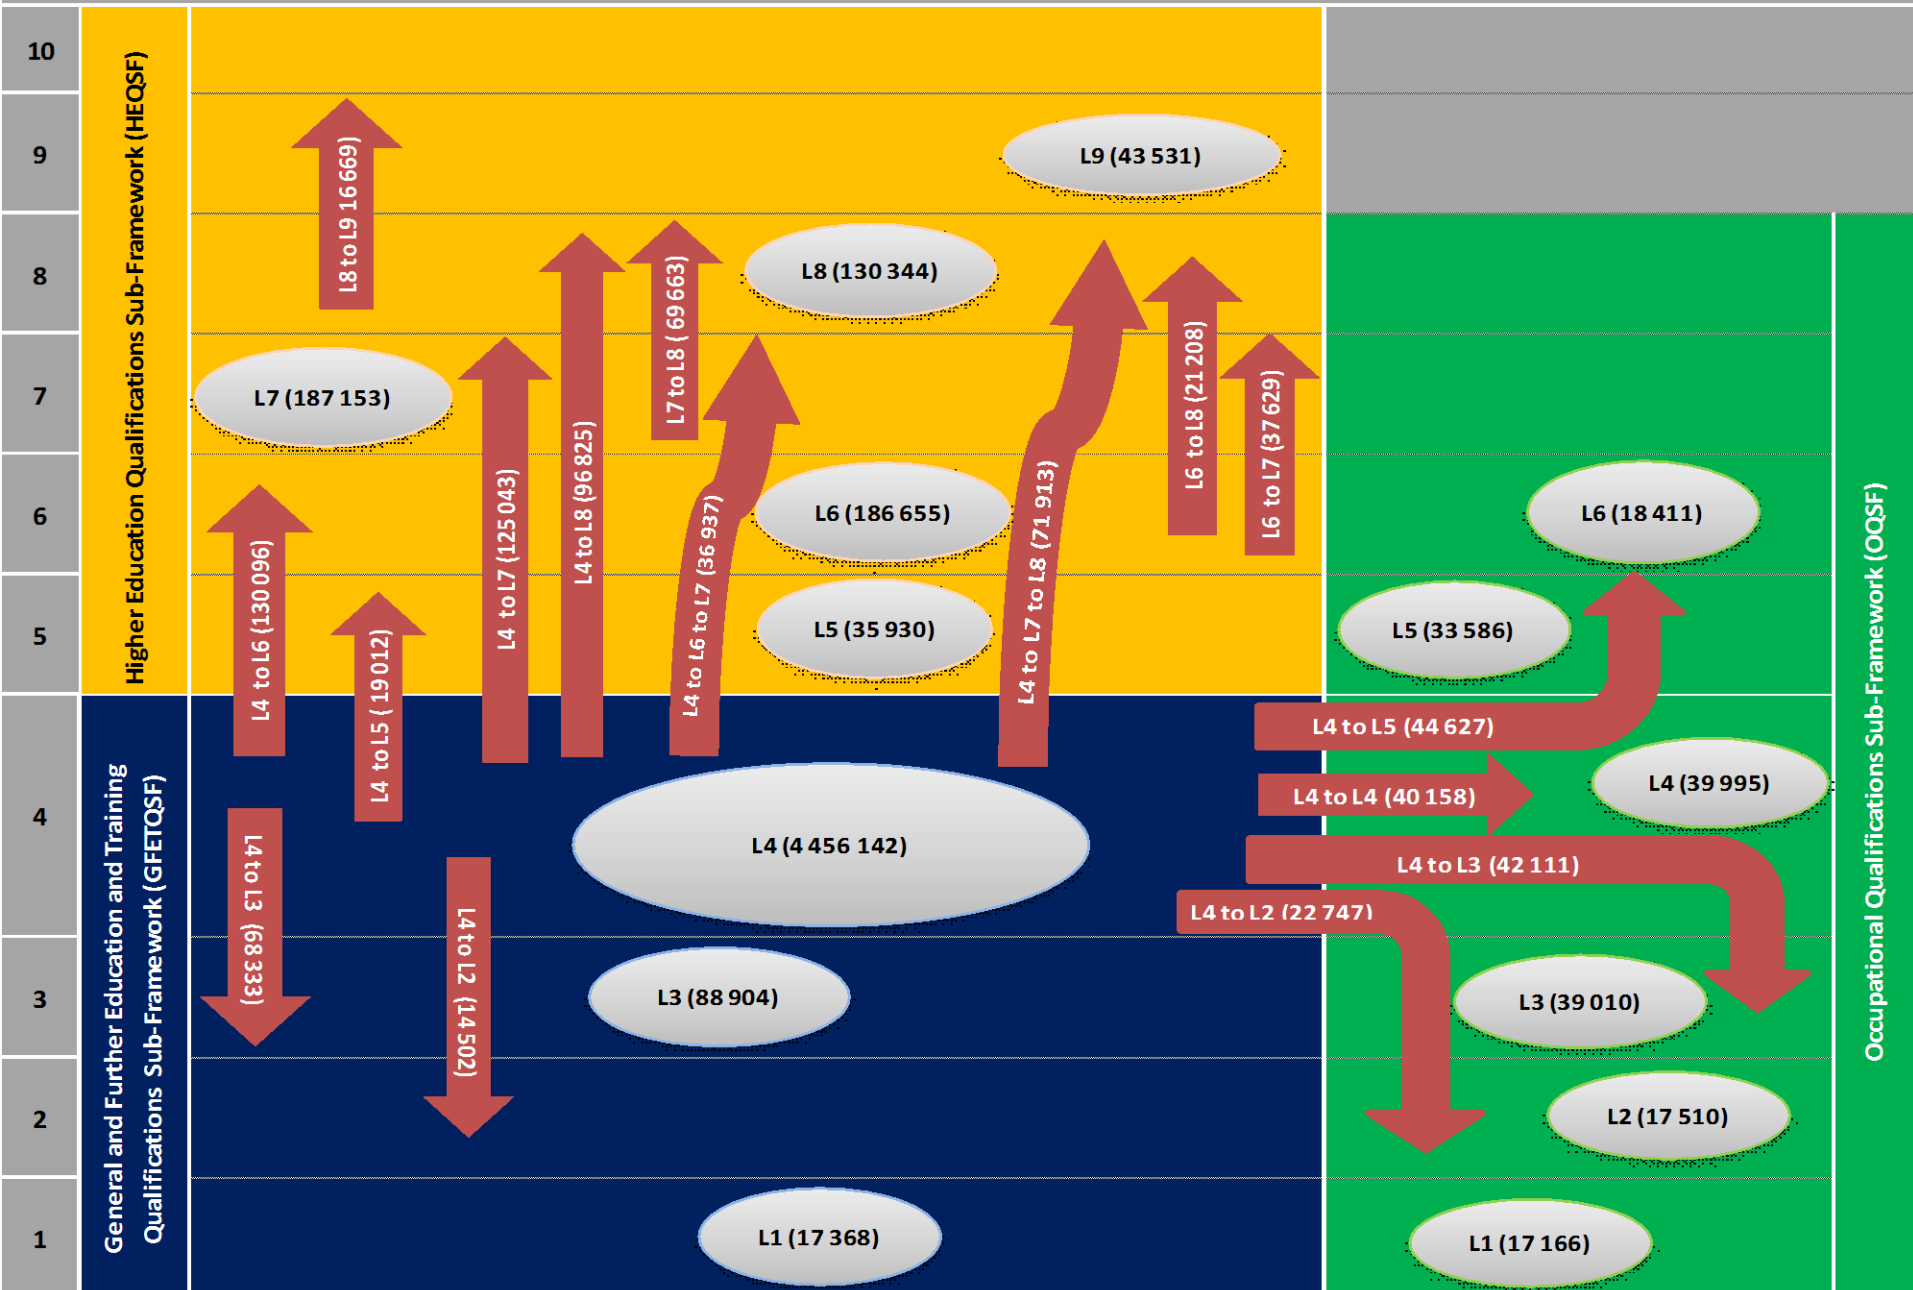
10
9
8
7
6
5
4
3
2
1

Higher Education Qualifications Sub-Framework (HEQSF)

General and Further Education and Training Qualifications Sub-Framework (GFETQSF)

Occupational Qualifications Sub-Framework (OQSF)

L8 to L9 16 669)
L9 (43 531)
L8 (130 344)
L7 to L8 (69 663)
L4 to L8 (96 825)
L7 (187 153)
L4 to L7 (125 043)
L6 to L8 (21 208)
L6 to L7 (37 629)
L4 to L6 to L7 (36 937)
L6 (186 655)
L4 to L7 to L8 (71 913)
L4 to L6 (130 096)
L4 to L5 (19 012)
L5 (35 930)
L6 (18 411)
L5 (33 586)
L4 to L5 (44 627)
L4 to L4 (40 158)
L4 (39 995)
L4 (4 456 142)
L4 to L3 (42 111)
L4 to L2 (22 747)
L4 to L3 (68 333)
L4 to L2 (14 502)
L3 (88 904)
L3 (39 010)
L2 (17 510)
L1 (17 368)
L1 (17 166)